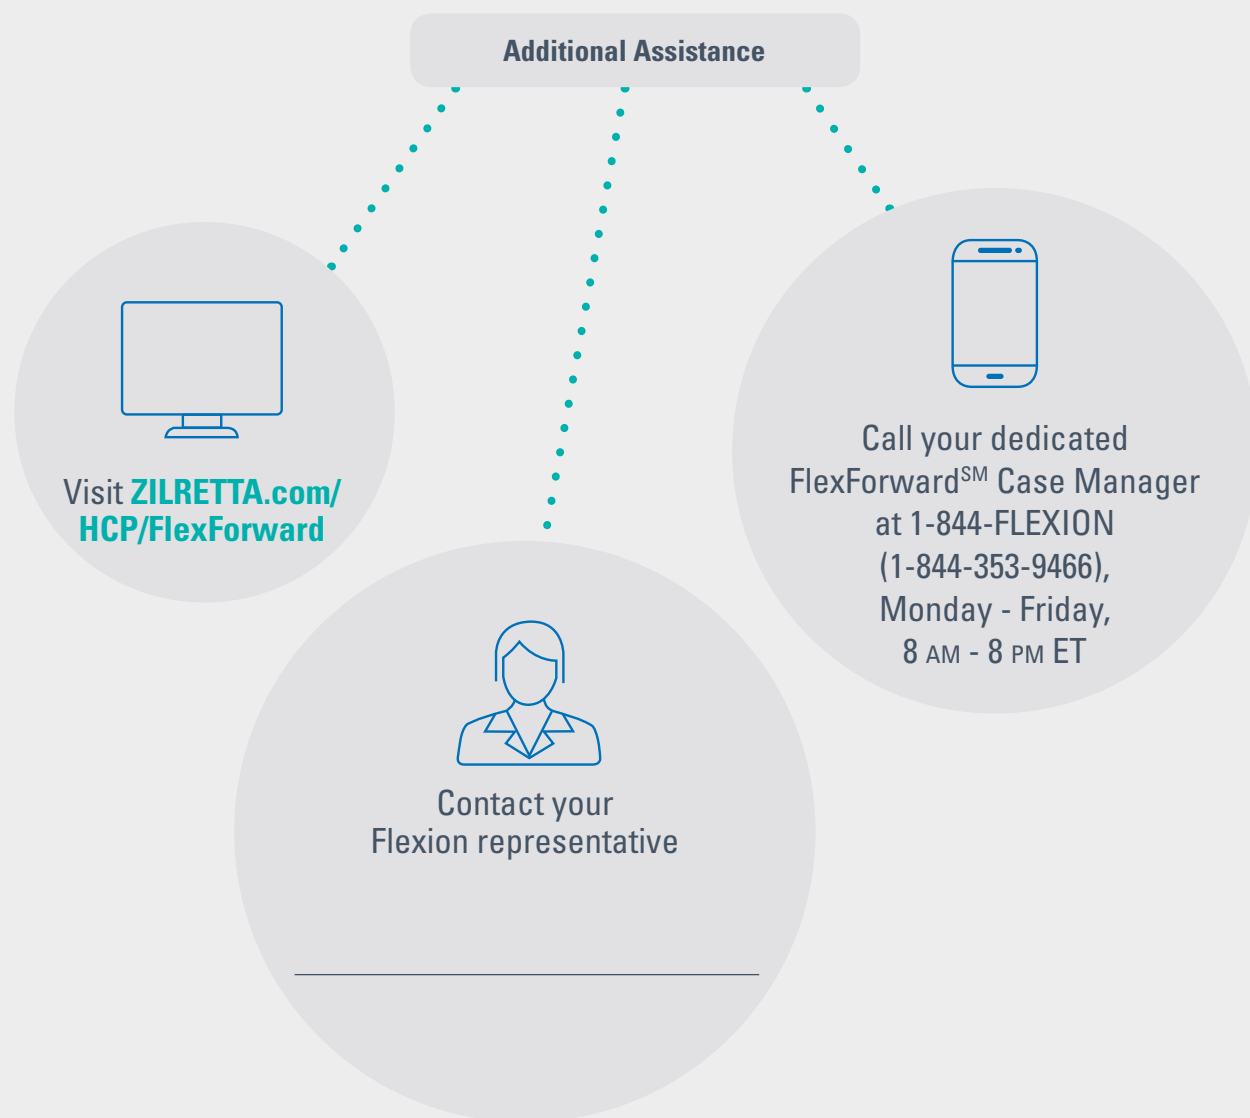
Additional Assistance

Visit ZILRETTA.com/HCP/FlexForward

Contact your Flexion representative

Call your dedicated FlexForward$^{SM}$ Case Manager at 1-844-FLEXION (1-844-353-9466), Monday - Friday, 8 AM - 8 PM ET